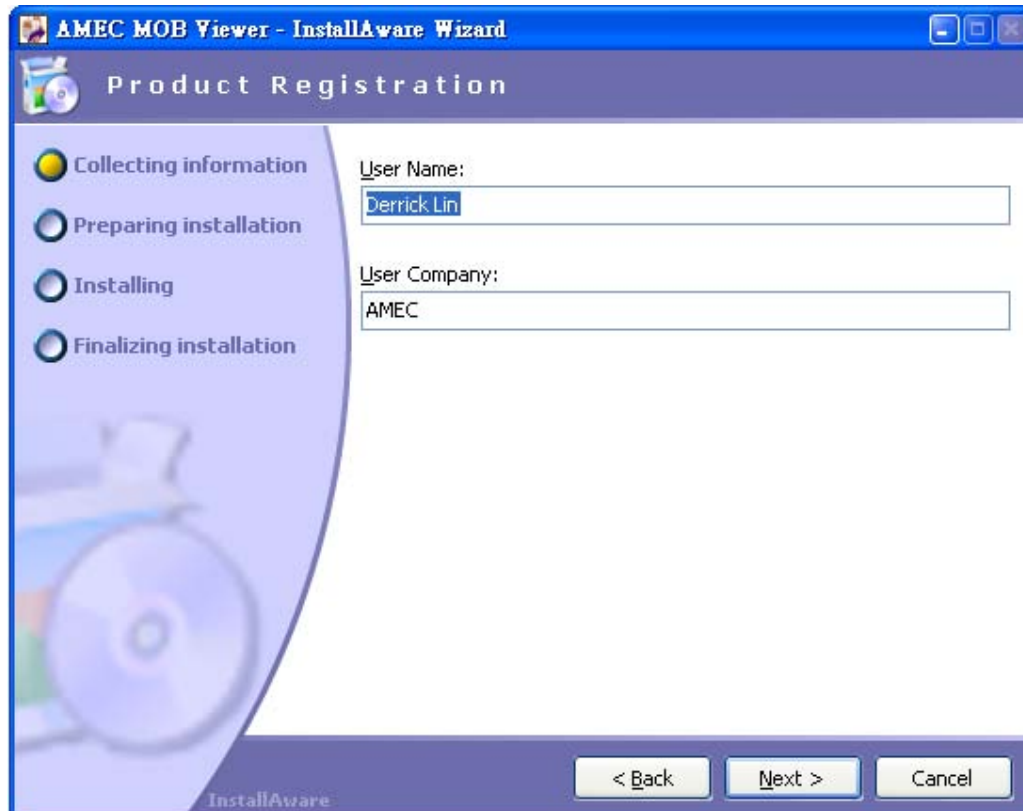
AMEC MOB Viewer - InstallAware Wizard

Product Registration

Collecting information

Preparing installation

Installing

Finalizing installation

User Name:

Derrick Lin

User Company:

AMEC

InstallAware

< Back

Next >

Cancel